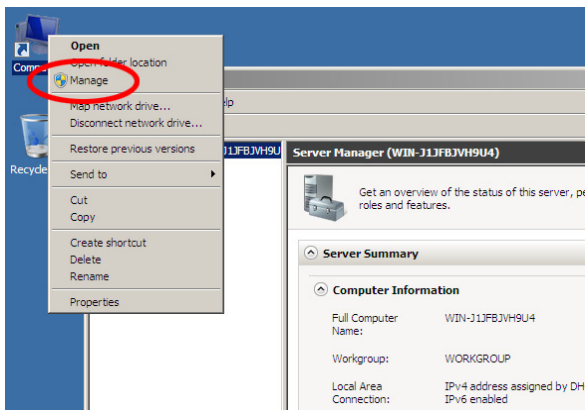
Comp

Open
Open folder location
Manage
Map network drive...
Disconnect network drive...
Restore previous versions
Send to
Cut
Copy
Create shortcut
Delete
Rename
Properties

Recycle

lp

J1JFBJVH9U

Server Manager (WIN-J1JFBJVH9U4)

Get an overview of the status of this server, pe roles and features.

Server Summary

Computer Information

| Full Computer Name: | WIN-J1JFBJVH9U4 |
|---|---|
| Workgroup: | WORKGROUP |
| Local Area Connection: | IPv4 address assigned by DH IPv6 enabled |